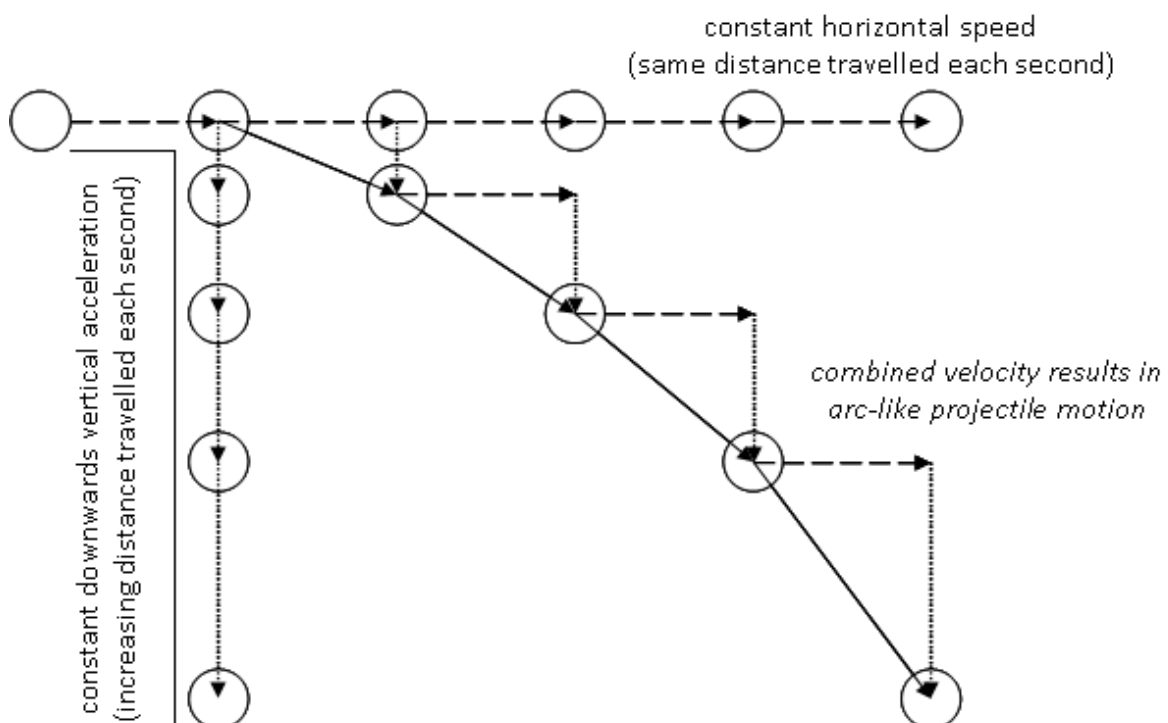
constant horizontal speed
(same distance travelled each second)

constant downwards vertical acceleration
(increasing distance travelled each second)

combined velocity results in
arc-like projectile motion